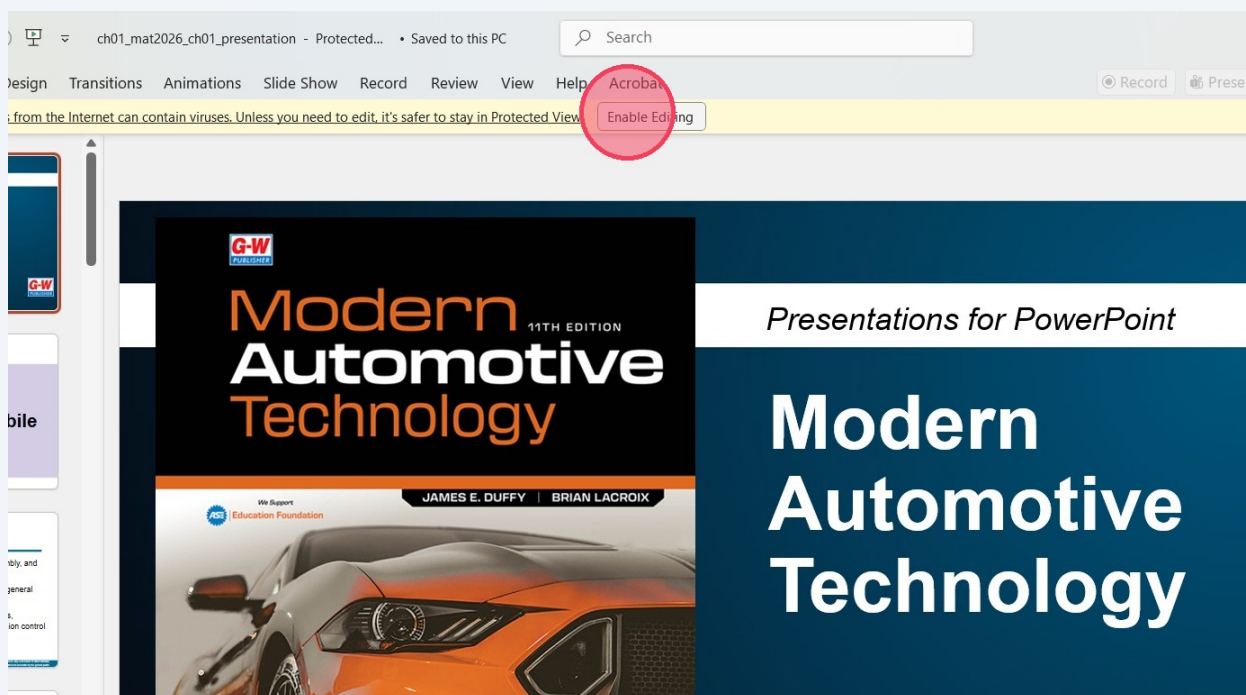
ch01_mat2026_ch01_presentation - Protected... • Saved to this PC

Search

Design Transitions Animations Slide Show Record Review View Help Acrobat

Record Prese

s from the Internet can contain viruses. Unless you need to edit, it's safer to stay in Protected View. Enable Editing

G-W

bile

bly, and

general

s,
ion control

G-W PUBLISHER

Modern 11TH EDITION
Automotive
Technology

JAMES E. DUFFY | BRIAN LACROIX

We Support
ASE Education Foundation

Presentations for PowerPoint

Modern Automotive Technology